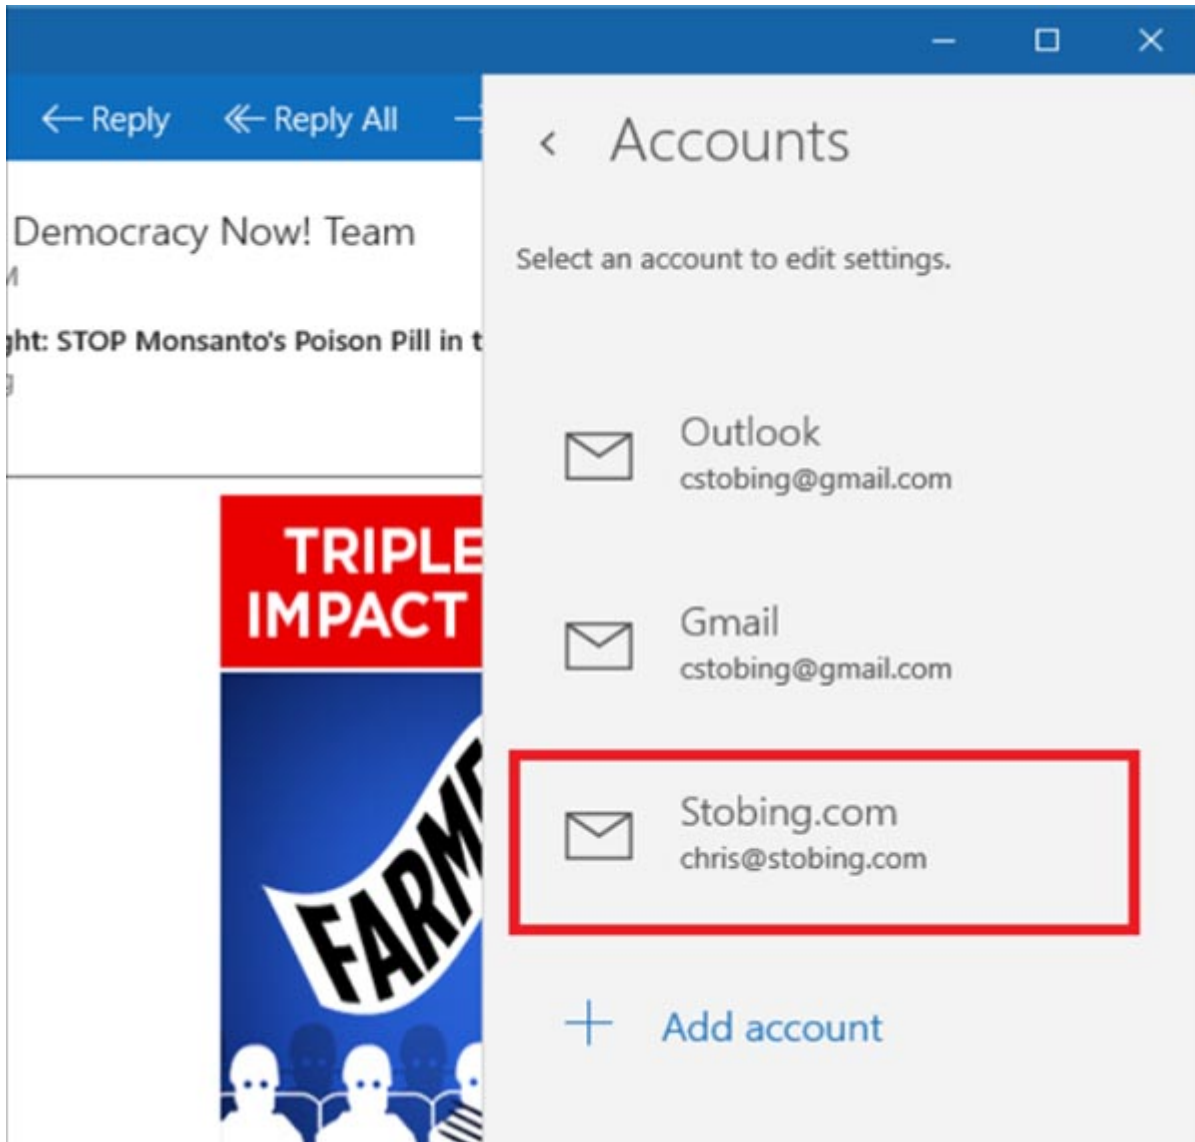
← Reply ≪ Reply All

Democracy Now! Team

ght: STOP Monsanto's Poison Pill in t

TRIPLE
IMPACT

FARM

‹ Accounts

Select an account to edit settings.

Outlook
cstobing@gmail.com

Gmail
cstobing@gmail.com

Stobing.com
chris@stobing.com

+ Add account